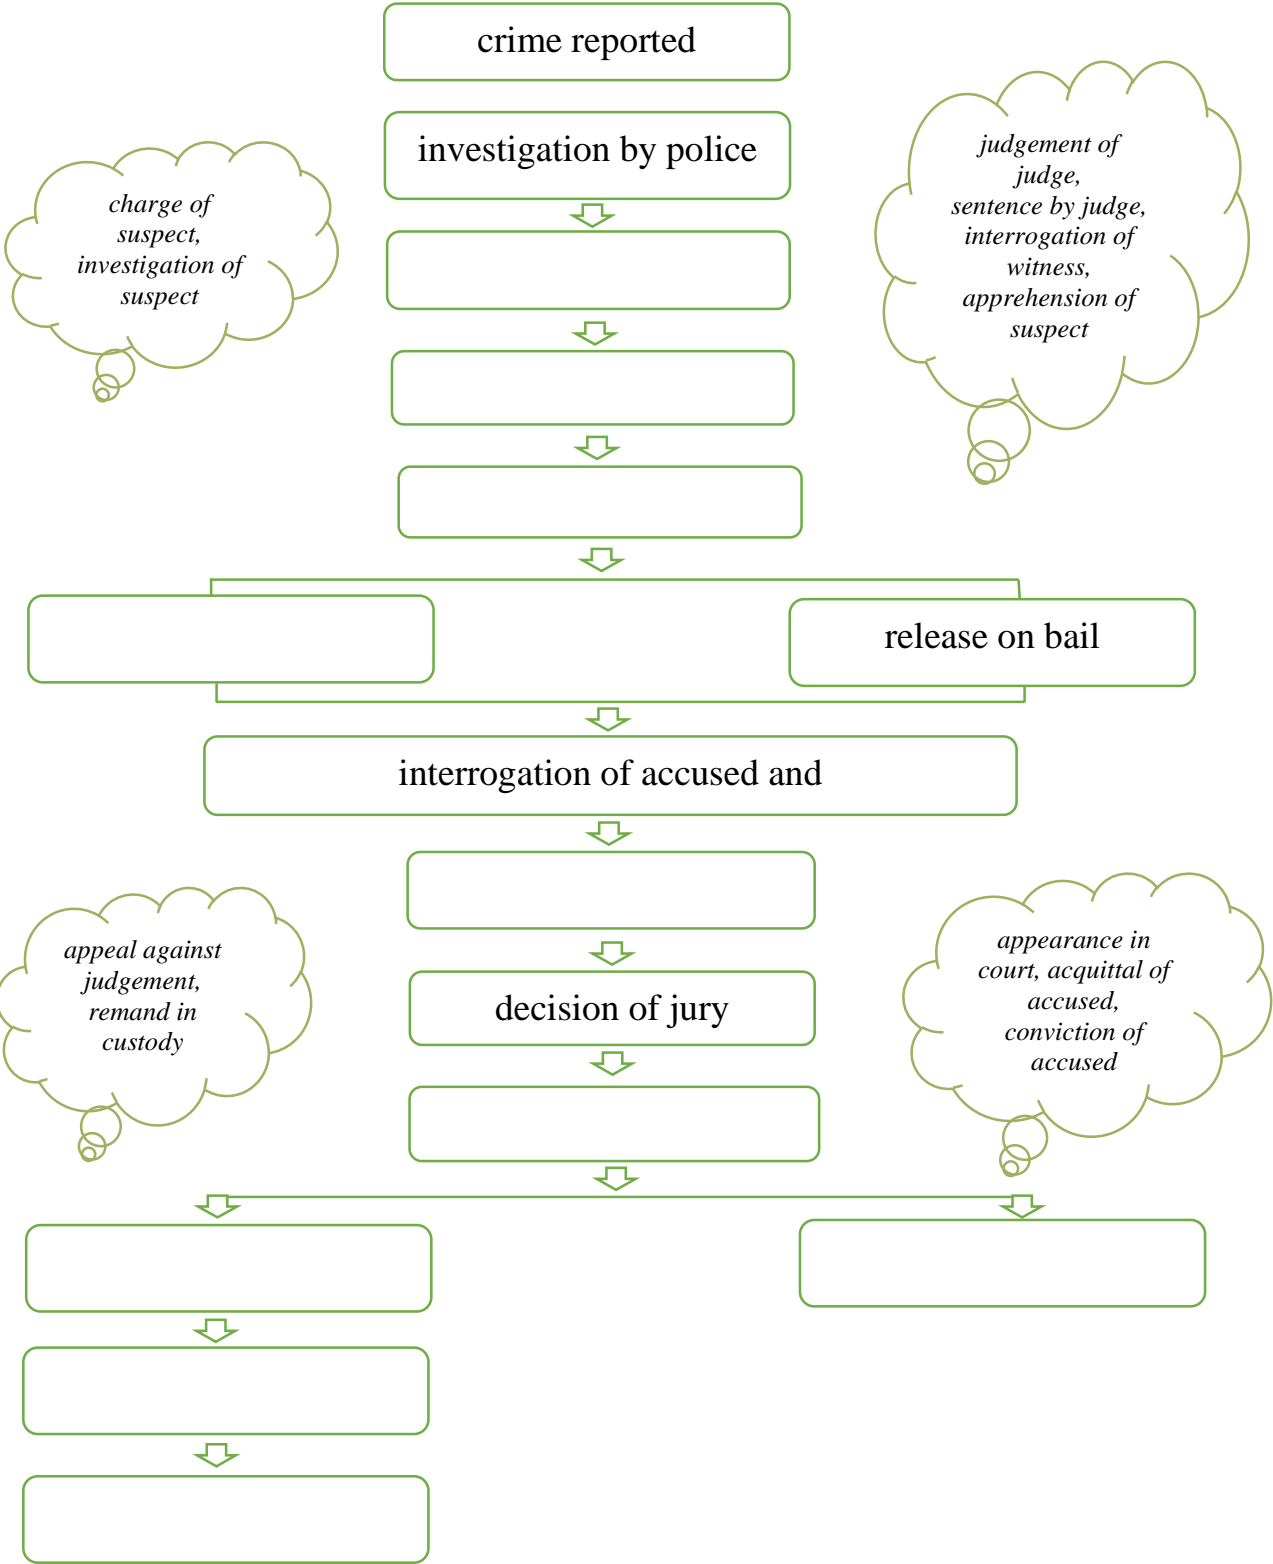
crime reported

investigation by police

charge of suspect, investigation of suspect

judgement of judge, sentence by judge, interrogation of witness, apprehension of suspect

release on bail

interrogation of accused and

appeal against judgement, remand in custody

decision of jury

appearance in court, acquittal of accused, conviction of accused